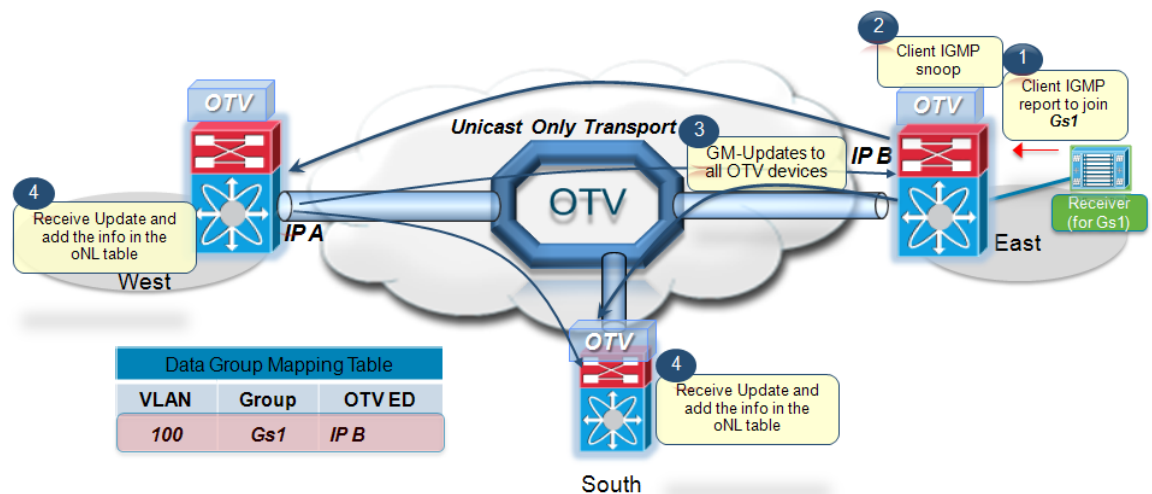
2
Client IGMP snoop

1
Client IGMP report to join *Gs1*

OTV

OTV

Unicast Only Transport

3
GM-Updates to all OTV devices

IP B

Receiver (for Gs1)

East

OTV

4
Receive Update and add the info in the oNL table

IP A

West

OTV

4
Receive Update and add the info in the oNL table

South

| Data Group Mapping Table | | |
|---|---|---|
| VLAN | Group | OTV ED |
| 100 | Gs1 | IP B |